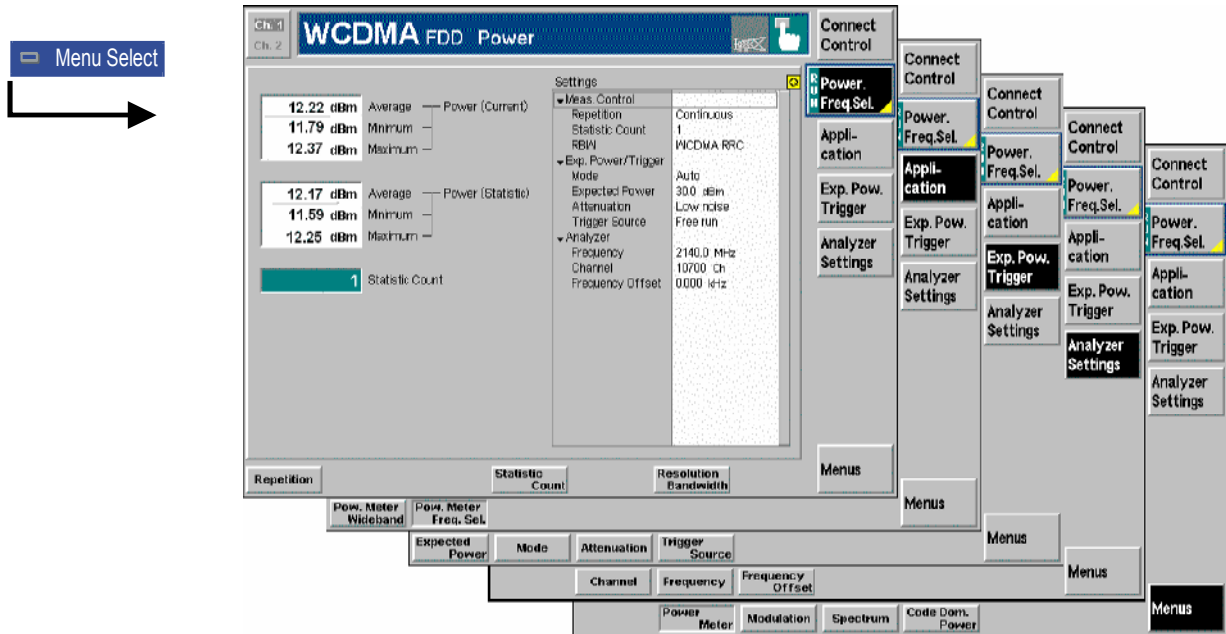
Menu Select

Ch. 1
Ch. 2
WCDMA FDD Power

12.22 dBm Average — Power (Current)
11.79 dBm Minimum
12.37 dBm Maximum

12.17 dBm Average — Power (Statistic)
11.59 dBm Minimum
12.25 dBm Maximum

1 Statistic Count

Settings
Meas. Control
Repetition Continuous
Statistic Count 1
RBW WCDMA RRC
Exp. Power/Trigger
Mode Auto
Expected Power 30.0 dBm
Attenuation Low noise
Trigger Source Free run
Analyzer
Frequency 2140.0 MHz
Channel 10700 Ch
Frequency Offset 0.000 kHz

Repetition
Statistic Count
Resolution Bandwidth

Pow. Meter Wideband
Pow. Meter Freq. Sel.

Expected Power
Mode
Attenuation
Trigger Source

Channel
Frequency
Frequency Offset

Power Meter
Modulation
Spectrum
Code Dom. Power

Connect Control
Power. Freq.Sel.
Appli-cation
Exp. Pow. Trigger
Analyzer Settings
Menus

Connect Control
Power. Freq.Sel.
Appli-cation
Exp. Pow. Trigger
Analyzer Settings
Menus

Connect Control
Power. Freq.Sel.
Appli-cation
Exp. Pow. Trigger
Analyzer Settings
Menus

Connect Control
Power. Freq.Sel.
Appli-cation
Exp. Pow. Trigger
Analyzer Settings
Menus

Connect Control
Power. Freq.Sel.
Appli-cation
Exp. Pow. Trigger
Analyzer Settings
Menus